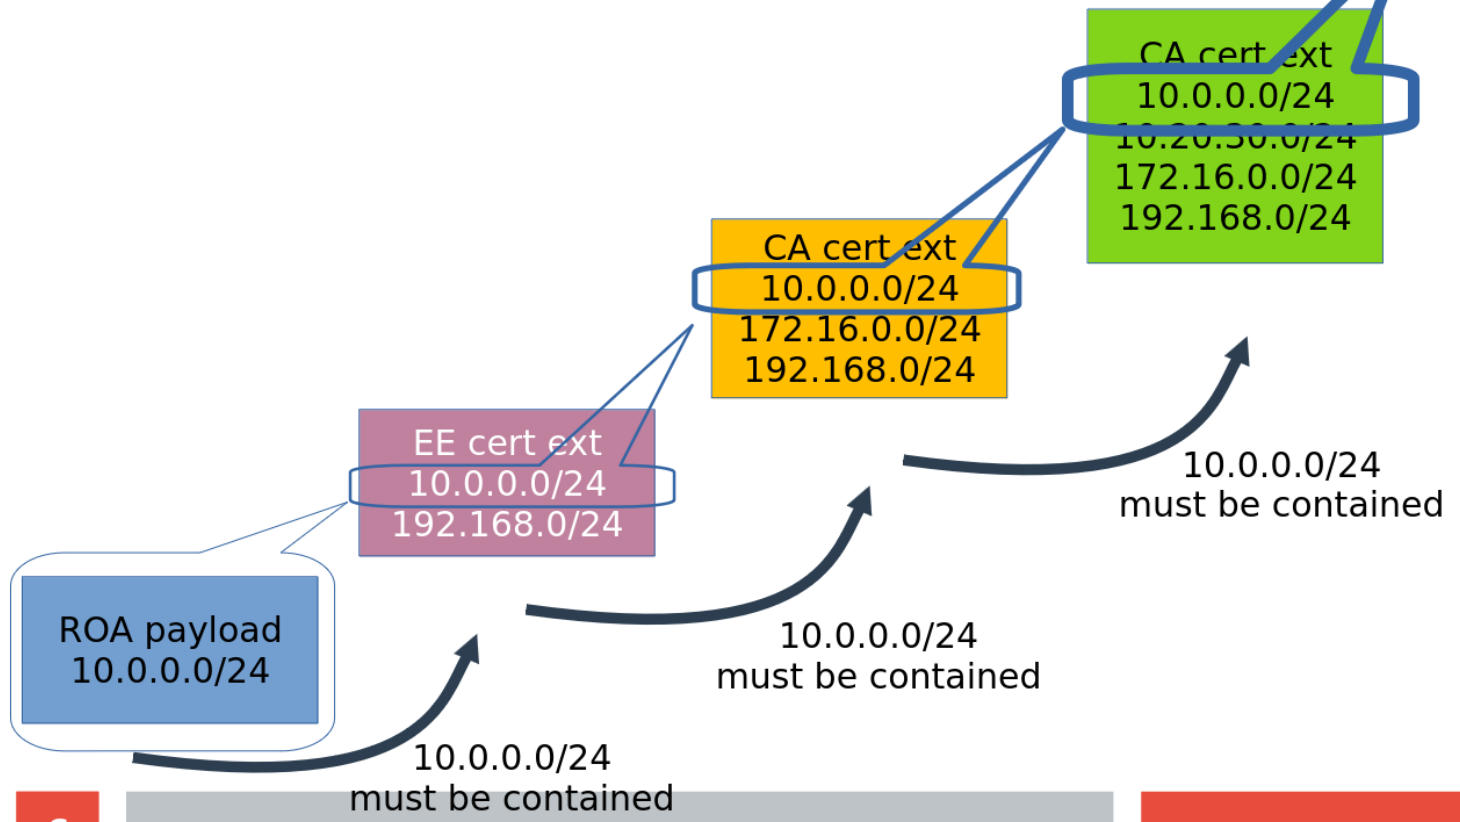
CA cert ext
10.0.0.0/24
10.20.30.0/24
172.16.0.0/24
192.168.0/24

CA cert ext
10.0.0.0/24
172.16.0.0/24
192.168.0/24

EE cert ext
10.0.0.0/24
192.168.0/24

ROA payload
10.0.0.0/24

10.0.0.0/24
must be contained

10.0.0.0/24
must be contained

10.0.0.0/24
must be contained